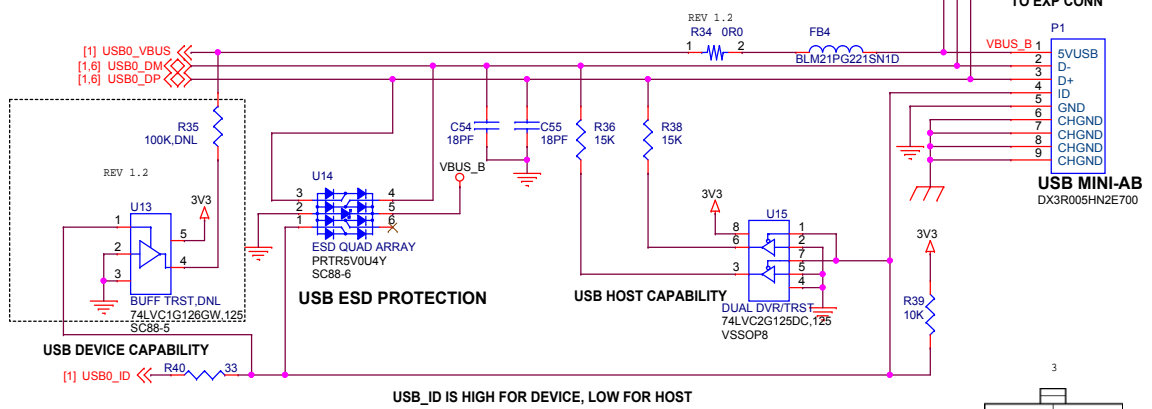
TO EXP CONN

REV 1.2

R34 0R0

1 2

FB4

BLM21PG221SN1D

VBUS_B

P1

[1] USB0_VBUS

[1,6] USB0_DM

[1,6] USB0_DP

1 5VUSB
2 D-
3 D+
4 ID
5 GND
6 CHGND
7 CHGND
8 CHGND
9 CHGND

USB MINI-AB

DX3R005HN2E700

R35

100K,DNL

REV 1.2

U13

3V3

1

5

2

4

3

BUFF TRST,DNL

74LVC1G126GW,125

SC88-5

USB DEVICE CAPABILITY

U14

3 4

2 5

1 6

ESD QUAD ARRAY

PRTR5V0U4Y

SC88-6

USB ESD PROTECTION

VBUS_B

C54

18PF

C55

18PF

R36

15K

R38

15K

3V3

U15

8 1

6 2

7

3 5

4

USB HOST CAPABILITY

DUAL DVR/TRST

74LVC2G125DC,125

VSSOP8

3V3

R39

10K

[1] USB0_ID

R40

33

USB_ID IS HIGH FOR DEVICE, LOW FOR HOST

3